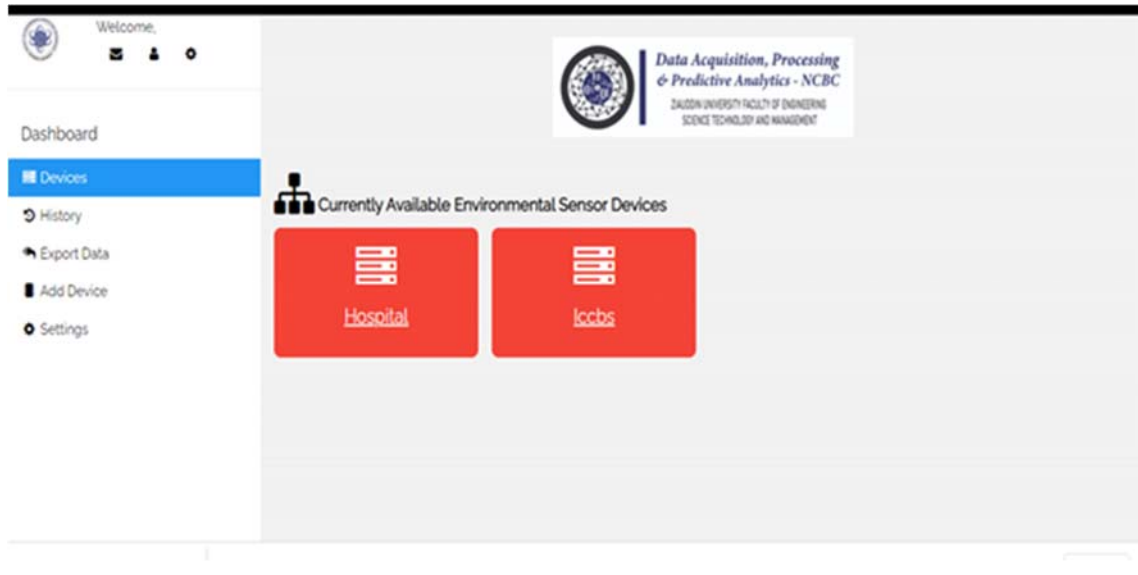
Welcome,

Dashboard

Devices

History

Export Data

Add Device

Settings

Data Acquisition, Processing & Predictive Analytics - NCBC

ZIAUDDIN UNIVERSITY FACULTY OF ENGINEERING SCIENCE TECHNOLOGY AND MANAGEMENT

Currently Available Environmental Sensor Devices

Hospital

Iccbs